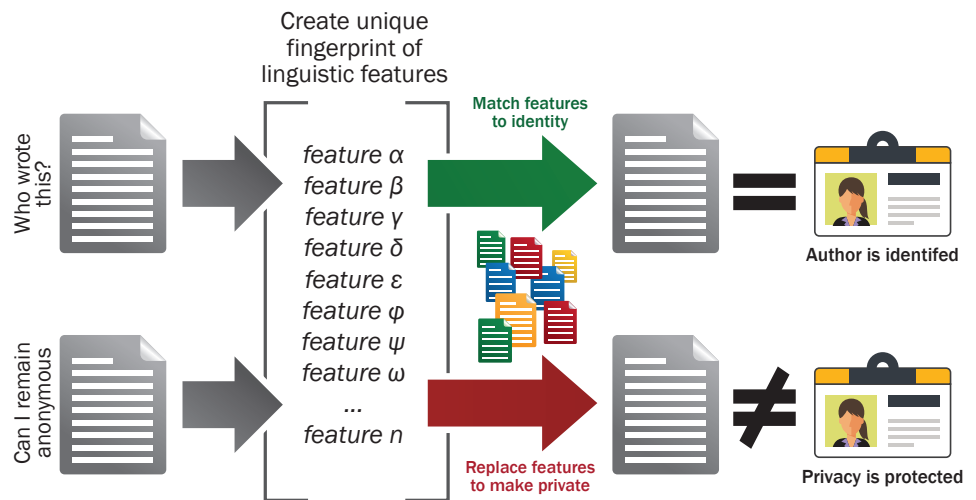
Who wrote this?

Can I remain anonymous

Create unique fingerprint of linguistic features

feature $\alpha$
feature $\beta$
feature $\gamma$
feature $\delta$
feature $\varepsilon$
feature $\varphi$
feature $\psi$
feature $\omega$
...
feature $n$

Match features to identity

Replace features to make private

$=$

Author is identifed

$\neq$

Privacy is protected